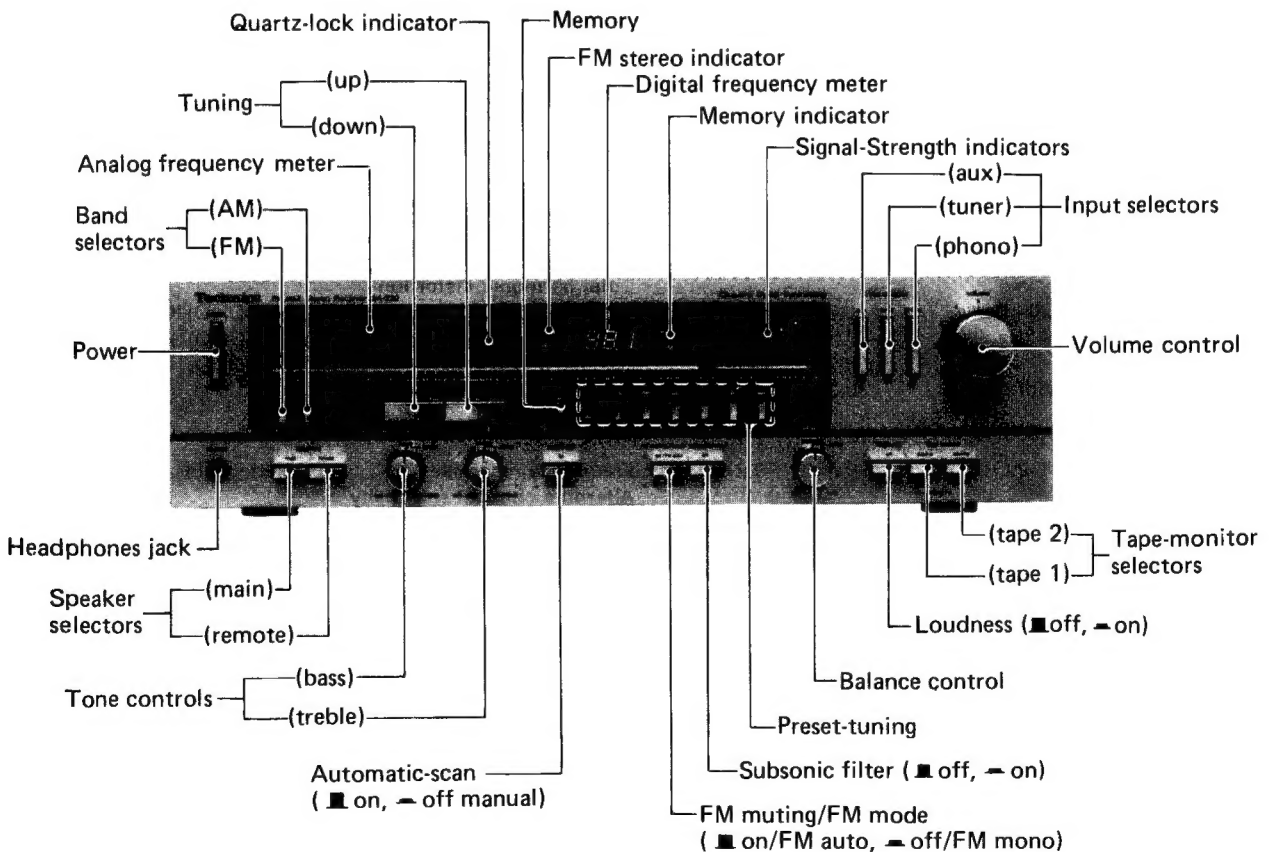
Quartz-lock indicator
Memory
FM stereo indicator
Digital frequency meter
Memory indicator
Signal-Strength indicators
Tuning (up) (down)
Analog frequency meter
Band selectors (AM) (FM)
(aux) (tuner) (phono) Input selectors
Power
Volume control
Headphones jack
Speaker selectors (main) (remote)
(tape 2) (tape 1) Tape-monitor selectors
Loudness (■ off, ▬ on)
Balance control
Tone controls (bass) (treble)
Preset-tuning
Subsonic filter (■ off, ▬ on)
Automatic-scan (■ on, ▬ off manual)
FM muting/FM mode (■ on/FM auto, ▬ off/FM mono)